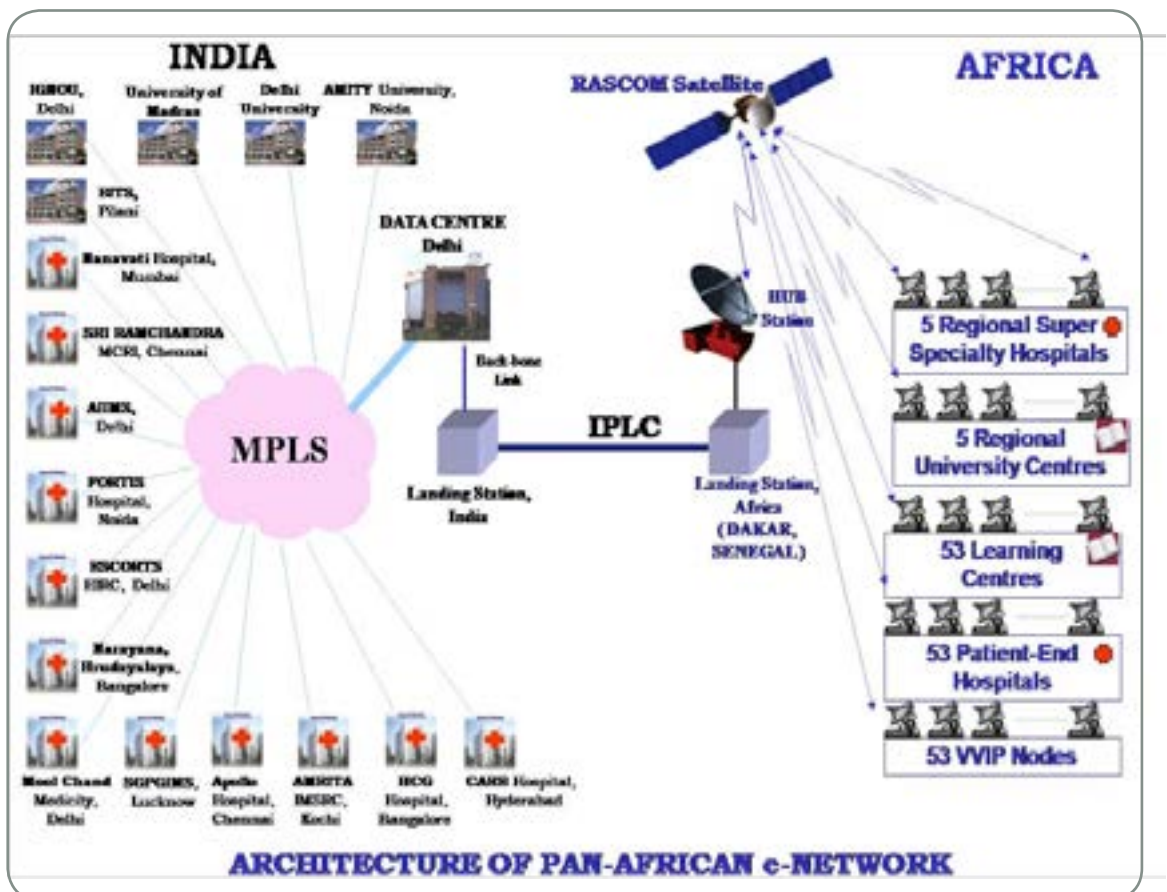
INDIA

IGNOU, Delhi

University of Madras

Delhi University

AMITY University, Noida

BITS, Pilani

Banavati Hospital, Mumbai

SRI RAMCHANDRA MCRI, Chennai

AIIMS, Delhi

FORTIS Hospital, Noida

ESCORTS HIRC, Delhi

Narayana, Hrudayalaya, Bangalore

Mool Chand Medicity, Delhi

SGPGIMS, Lucknow

Apollo Hospital, Chennai

AMRITA IMSRC, Kochi

HCG Hospital, Bangalore

CARE Hospital, Hyderabad

MPLS

DATA CENTRE Delhi

Back-bone Link

Landing Station, India

IPLC

RASCOM Satellite

AFRICA

HUB Station

Landing Station, Africa (DAKAR, SENEGAL)

5 Regional Super Specialty Hospitals

5 Regional University Centres

53 Learning Centres

53 Patient-End Hospitals

53 VVIP Nodes

ARCHITECTURE OF PAN-AFRICAN e-NETWORK